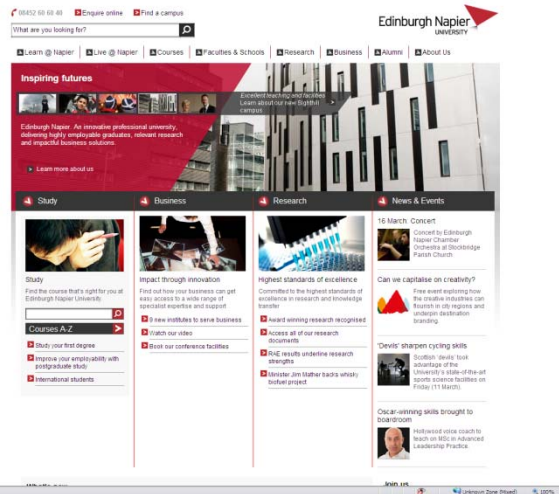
08452 60 60 40 Enquire online Find a campus

What are you looking for?

Edinburgh Napier UNIVERSITY

Learn @ Napier | Live @ Napier | Courses | Faculties & Schools | Research | Business | Alumni | About Us

Inspiring futures

Excellent teaching and facilities Learn about our new Sighthill campus

Edinburgh Napier. An innovative professional university, delivering highly employable graduates, relevant research and impactful business solutions.

Learn more about us

Study

Study

Find the course that's right for you at Edinburgh Napier University.

Courses A-Z

Study your first degree

Improve your employability with postgraduate study

International students

Business

Impact through innovation

Find out how your business can get easy access to a wide range of specialist expertise and support

8 new institutes to serve business

Watch our video

Book our conference facilities

Research

Highest standards of excellence

Committed to the highest standards of excellence in research and knowledge transfer

Award winning research recognised

Access all of our research documents

RAE results underline research strengths

Minister Jim Mather backs whisky biofuel project

News & Events

16 March: Concert

Concert by Edinburgh Napier Chamber Orchestra at Stockbridge Parish Church

Can we capitalise on creativity?

Free event exploring how the creative industries can flourish in city regions and underpin destination branding.

'Devils' sharpen cycling skills

Scottish 'devils' took advantage of the University's state-of-the-art sports science facilities on Friday (11 March)

Oscar-winning skills brought to boardroom

Hollywood voice coach to teach on MSc in Advanced Leadership Practice.

Join us

Unknown Zone (Mixed) 100%